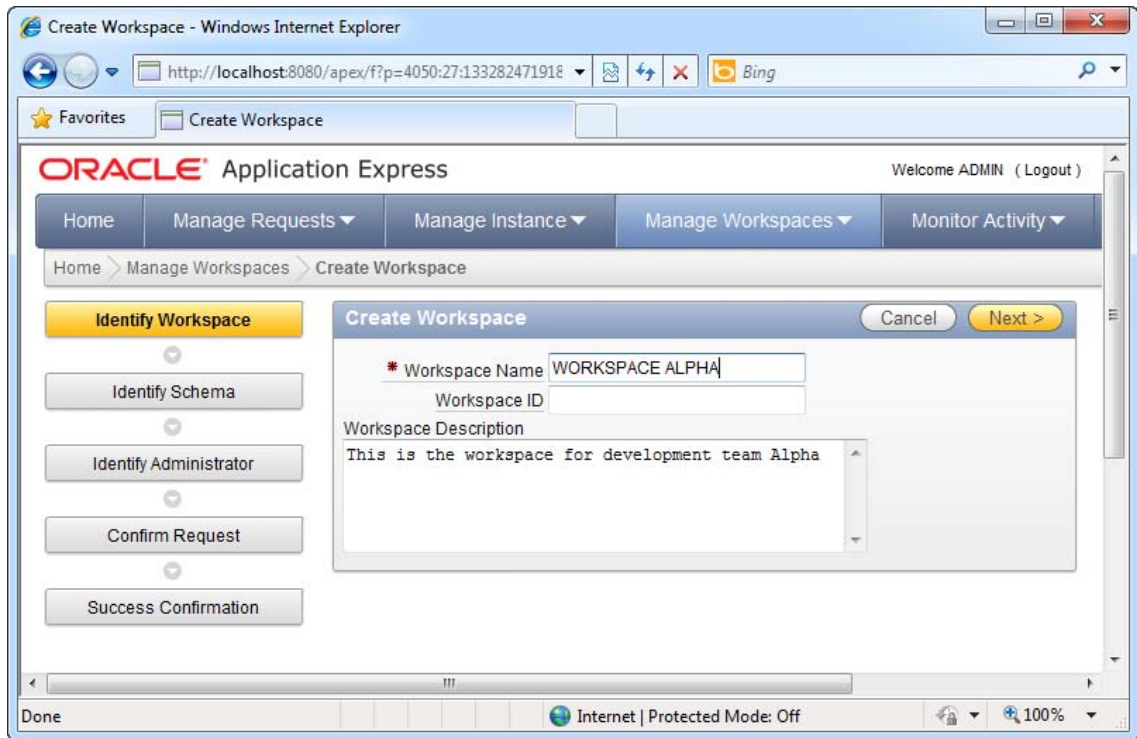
Create Workspace - Windows Internet Explorer

http://localhost:8080/apex/f?p=4050:27:133282471918

Bing

Favorites

Create Workspace

ORACLE® Application Express

Welcome ADMIN ( Logout )

Home
Manage Requests
Manage Instance
Manage Workspaces
Monitor Activity

Home > Manage Workspaces > Create Workspace

Identify Workspace

Identify Schema

Identify Administrator

Confirm Request

Success Confirmation

Create Workspace

Cancel

Next >

* Workspace Name WORKSPACE ALPHA

Workspace ID

Workspace Description

This is the workspace for development team Alpha

Done

Internet | Protected Mode: Off

100%